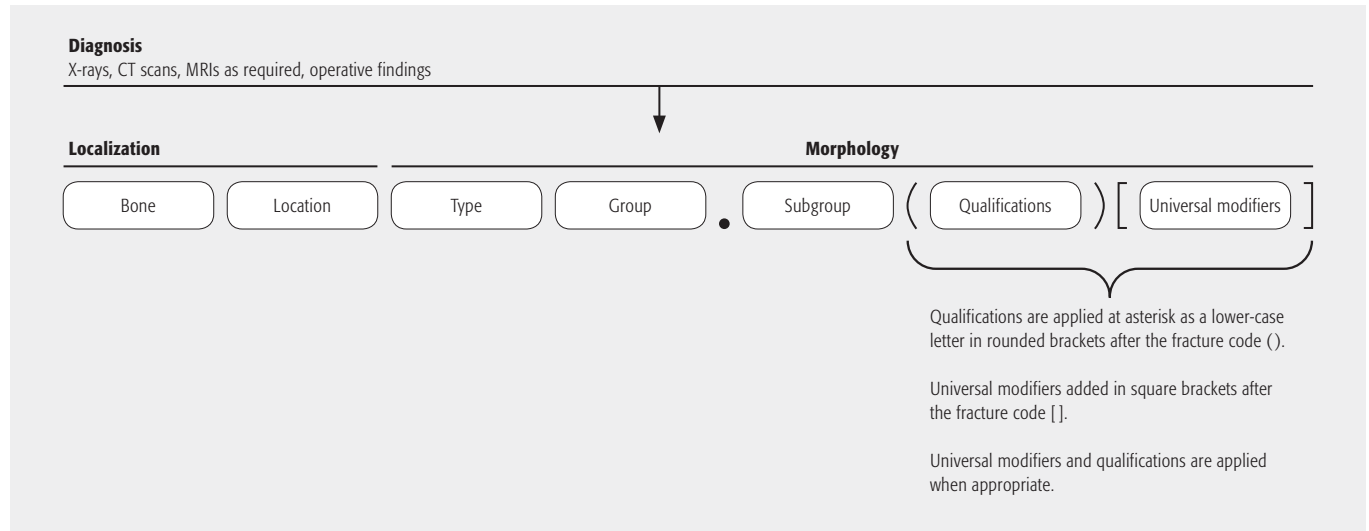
**Diagnosis**
X-rays, CT scans, MRIs as required, operative findings

**Localization**

**Morphology**

Bone

Location

Type

Group

.

Subgroup

(

Qualifications

)

[

Universal modifiers

]

Qualifications are applied at asterisk as a lower-case letter in rounded brackets after the fracture code ( ).

Universal modifiers added in square brackets after the fracture code [ ].

Universal modifiers and qualifications are applied when appropriate.